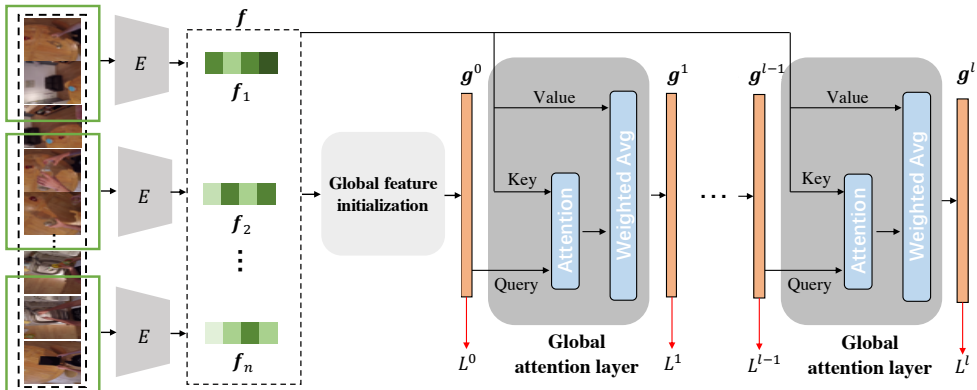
$E$

$E$

$E$

$\boldsymbol{f}$

$\boldsymbol{f}_1$

$\boldsymbol{f}_2$

$\vdots$

$\boldsymbol{f}_n$

Global feature initialization

$\boldsymbol{g}^0$

$L^0$

Value

Key

Query

Attention

Weighted Avg

Global attention layer

$\boldsymbol{g}^1$

$L^1$

$\cdots$

$\boldsymbol{g}^{l-1}$

$L^{l-1}$

Value

Key

Query

Attention

Weighted Avg

Global attention layer

$\boldsymbol{g}^l$

$L^l$